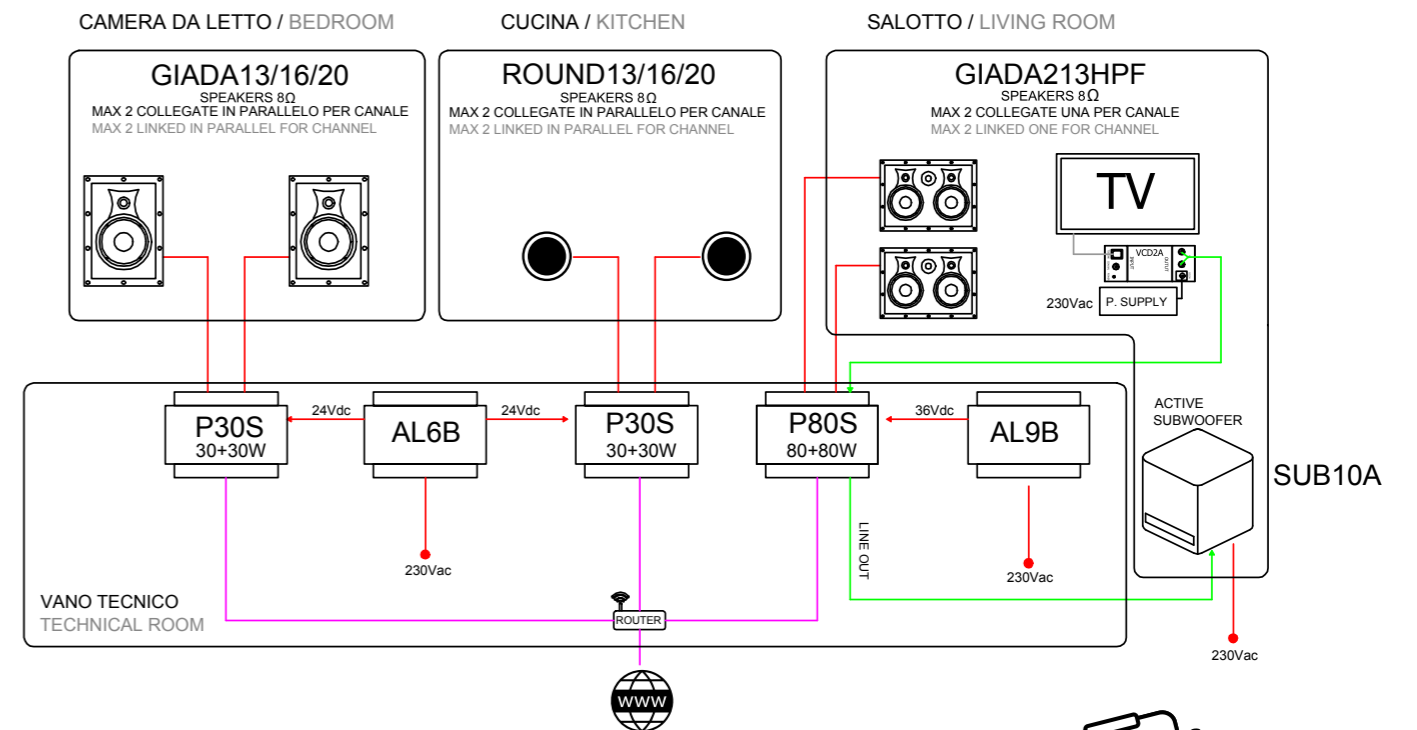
CAMERA DA LETTO / BEDROOM

GIADA13/16/20
SPEAKERS 8Ω
MAX 2 COLLEGATE IN PARALLELO PER CANALE
MAX 2 LINKED IN PARALLEL FOR CHANNEL

CUCINA / KITCHEN

ROUND13/16/20
SPEAKERS 8Ω
MAX 2 COLLEGATE IN PARALLELO PER CANALE
MAX 2 LINKED IN PARALLEL FOR CHANNEL

SALOTTO / LIVING ROOM

GIADA213HPF
SPEAKERS 8Ω
MAX 2 COLLEGATE UNA PER CANALE
MAX 2 LINKED ONE FOR CHANNEL

TV

VCD2A

230Vac P. SUPPLY

ACTIVE SUBWOOFER

SUB10A

P30S 30+30W

24Vdc

AL6B

24Vdc

P30S 30+30W

P80S 80+80W

36Vdc

AL9B

230Vac

LINE OUT

230Vac

230Vac

VANO TECNICO
TECHNICAL ROOM

ROUTER

WWW